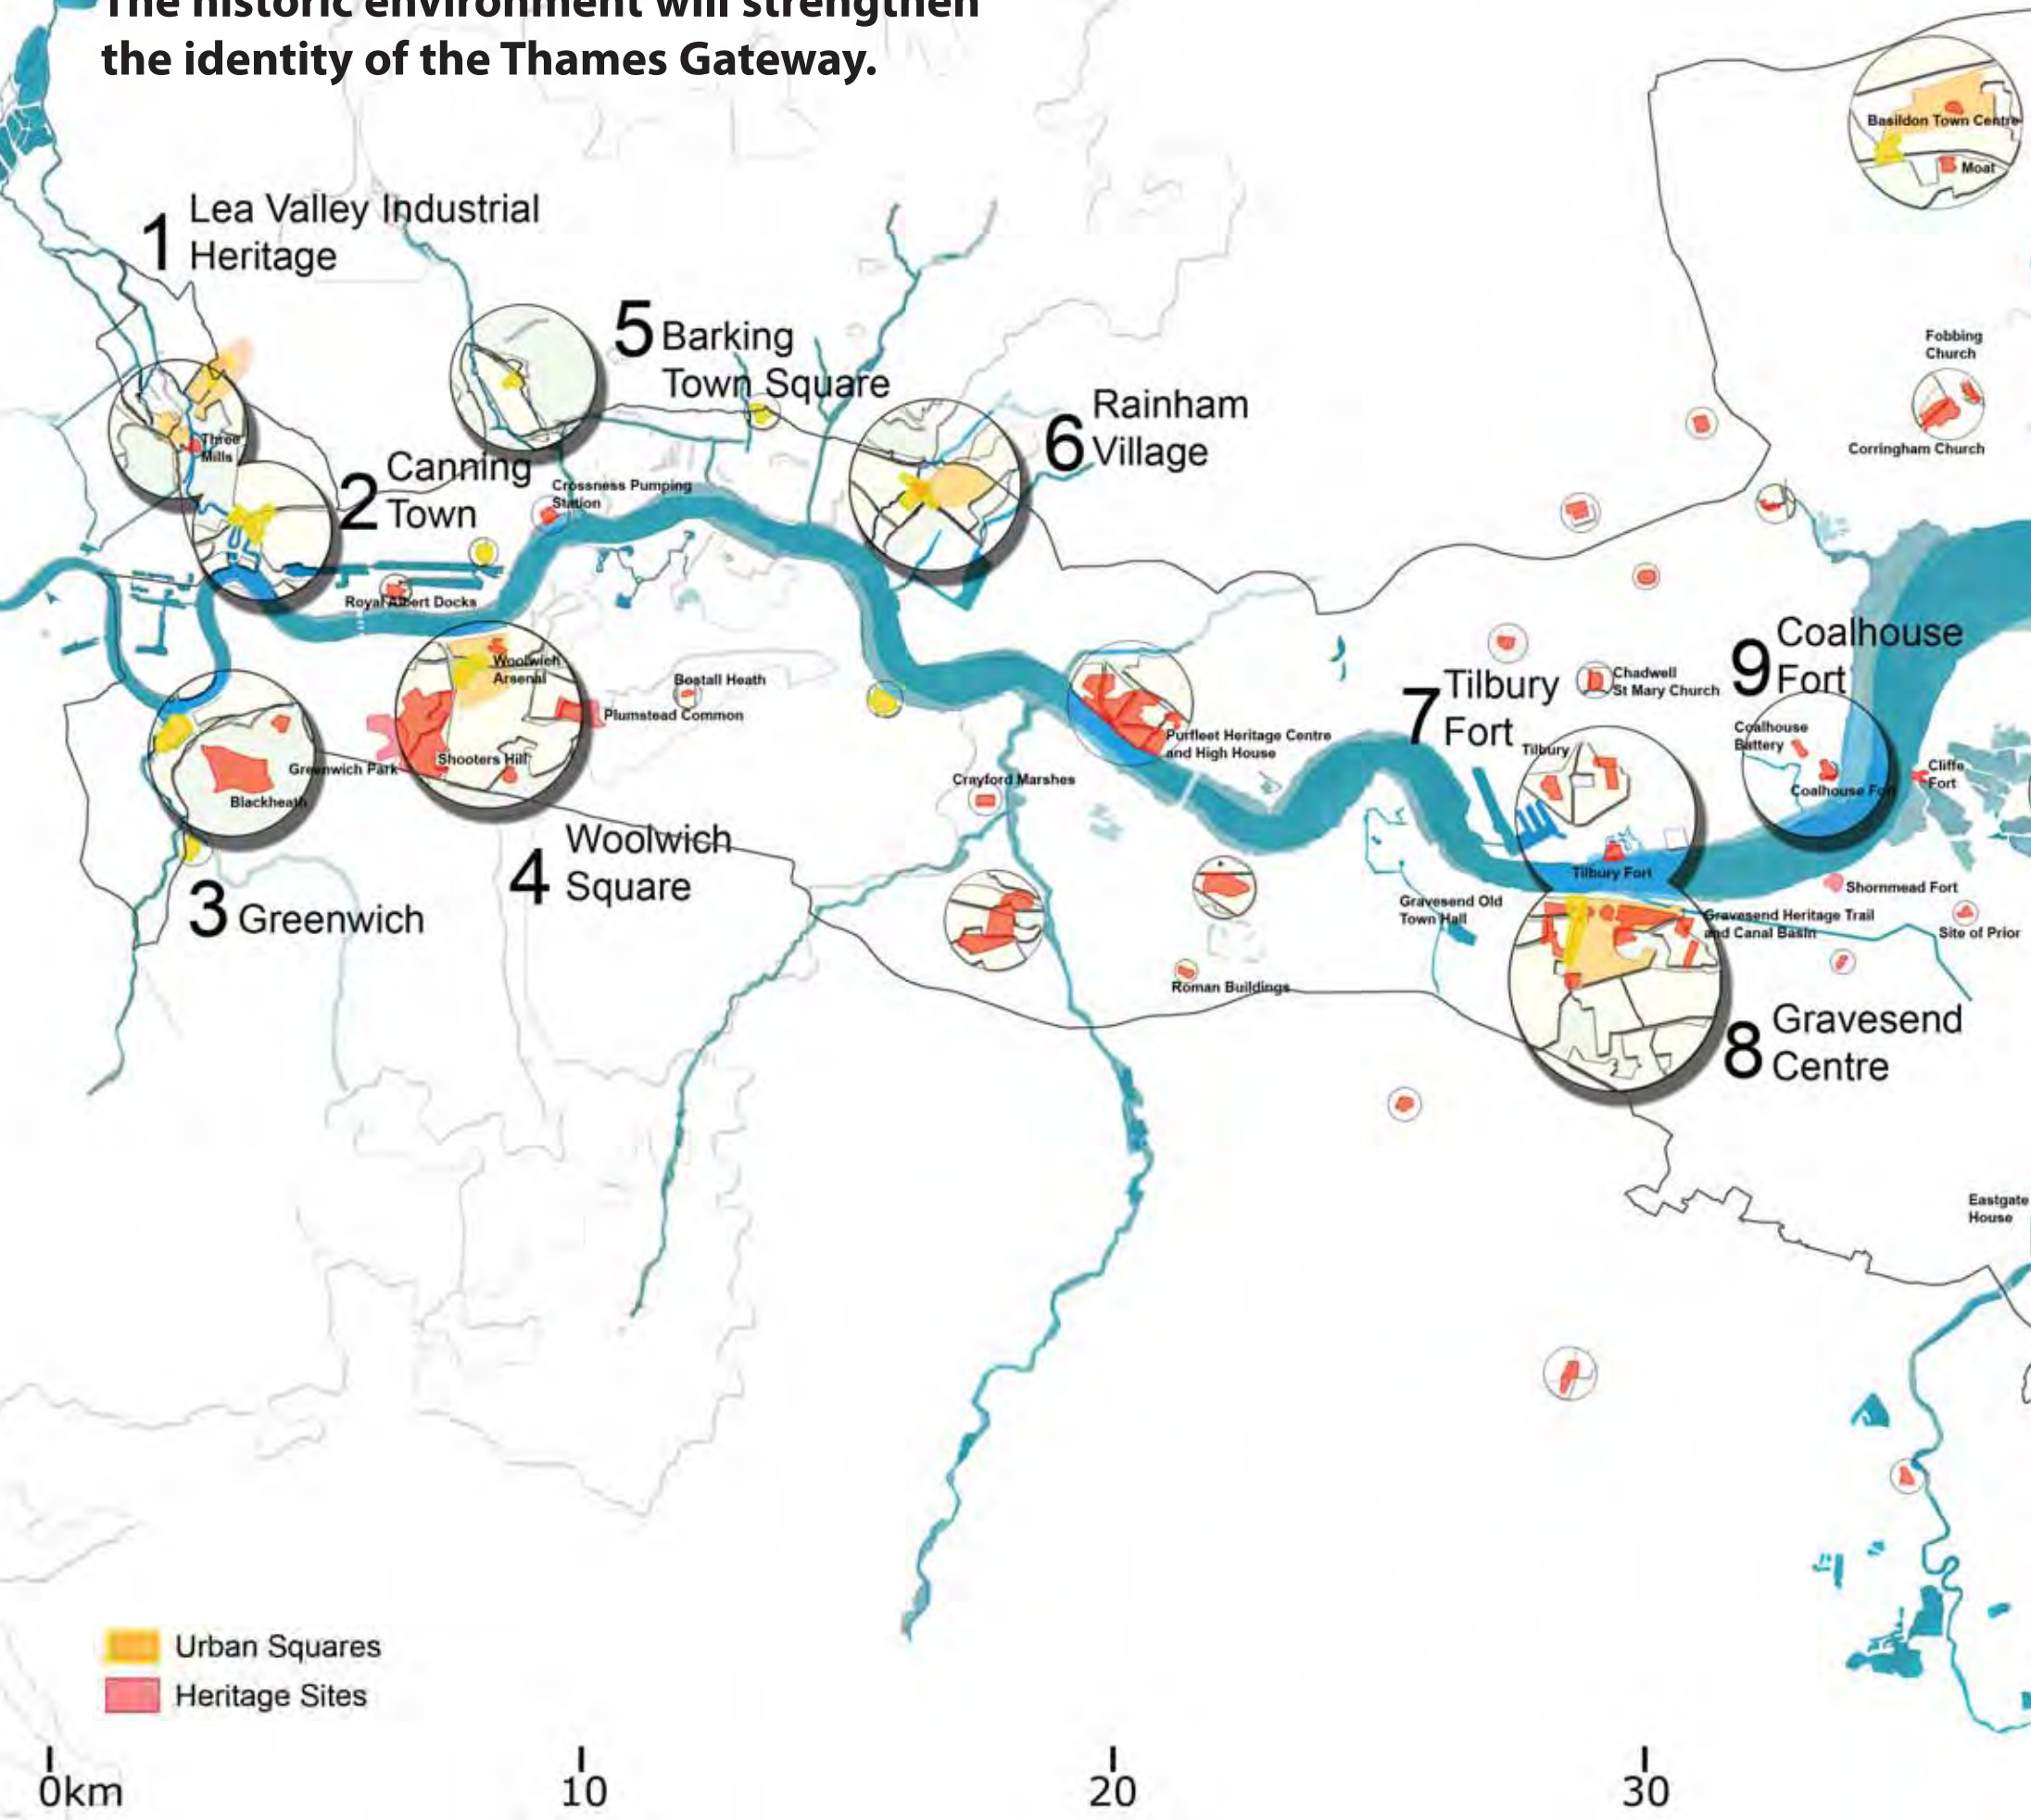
The historic environment will strengthen the identity of the Thames Gateway.

Basildon Town Centre
Moat

1 Lea Valley Industrial Heritage

5 Barking Town Square

Fobbing Church

Rainham 6 Village

Corringham Church

Three Mills

2 Canning Town

Crossness Pumping Station

Royal Albert Docks

Coalhouse 9 Fort

Woolwich Arsenal

Bostall Heath

Plumstead Common

7 Tilbury Fort

Chadwell St Mary Church

Coalhouse Battery

Purfleet Heritage Centre and High House

Tilbury

Cliffe Fort

Coalhouse Fort

Greenwich Park

Shooters Hill

Crayford Marshes

Blackheath

4 Woolwich Square

Tilbury Fort

Shornmead Fort

3 Greenwich

Gravesend Old Town Hall

Gravesend Heritage Trail and Canal Basin

Site of Prior

Roman Buildings

8 Gravesend Centre

Eastgate House

Urban Squares
Heritage Sites

0km 10 20 30